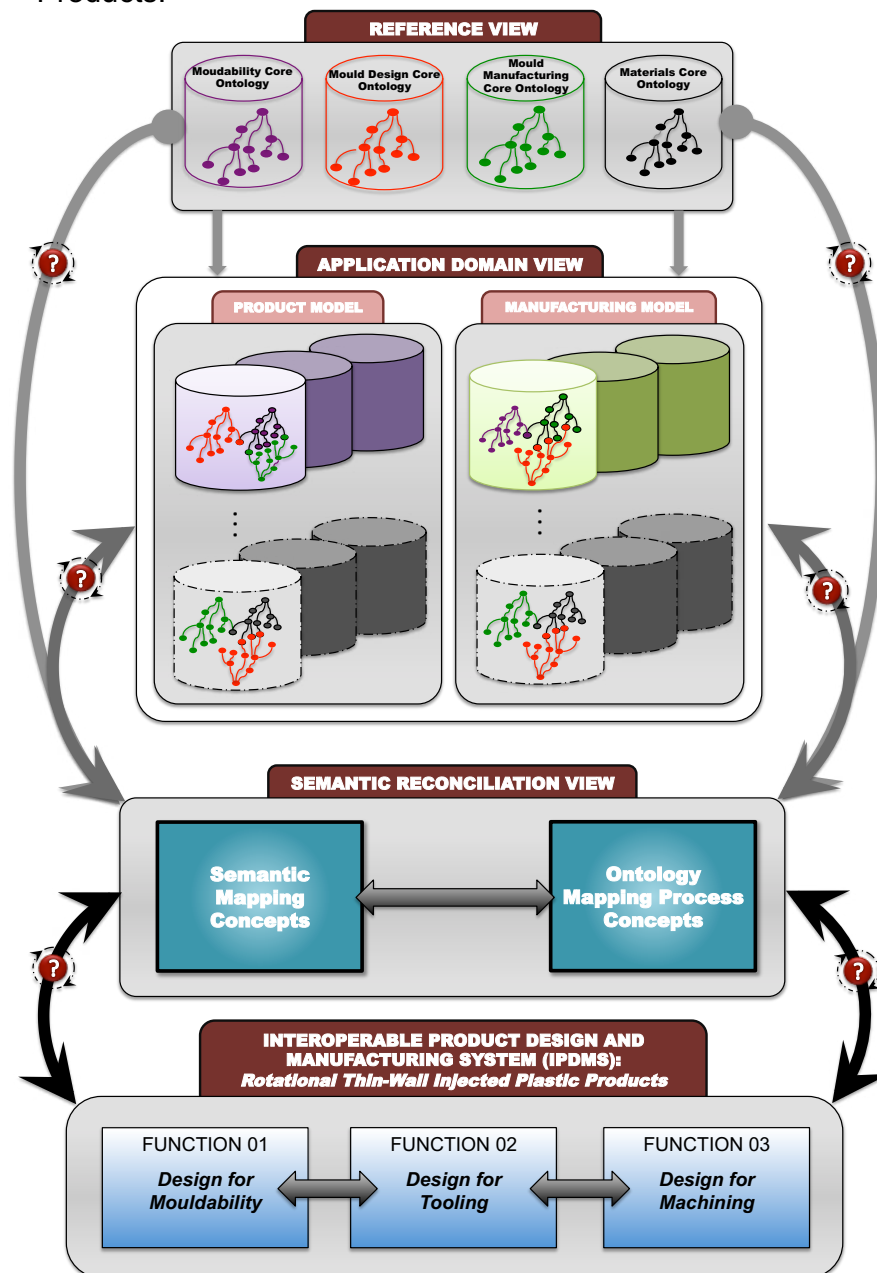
Products.

REFERENCE VIEW

Moudability Core Ontology

Mould Design Core Ontology

Mould Manufacturing Core Ontology

Materials Core Ontology

?

?

APPLICATION DOMAIN VIEW

PRODUCT MODEL

MANUFACTURING MODEL

?

?

SEMANTIC RECONCILIATION VIEW

Semantic Mapping Concepts

Ontology Mapping Process Concepts

?

?

INTEROPERABLE PRODUCT DESIGN AND MANUFACTURING SYSTEM (IPDMS):
Rotational Thin-Wall Injected Plastic Products

FUNCTION 01
Design for Mouldability

FUNCTION 02
Design for Tooling

FUNCTION 03
Design for Machining